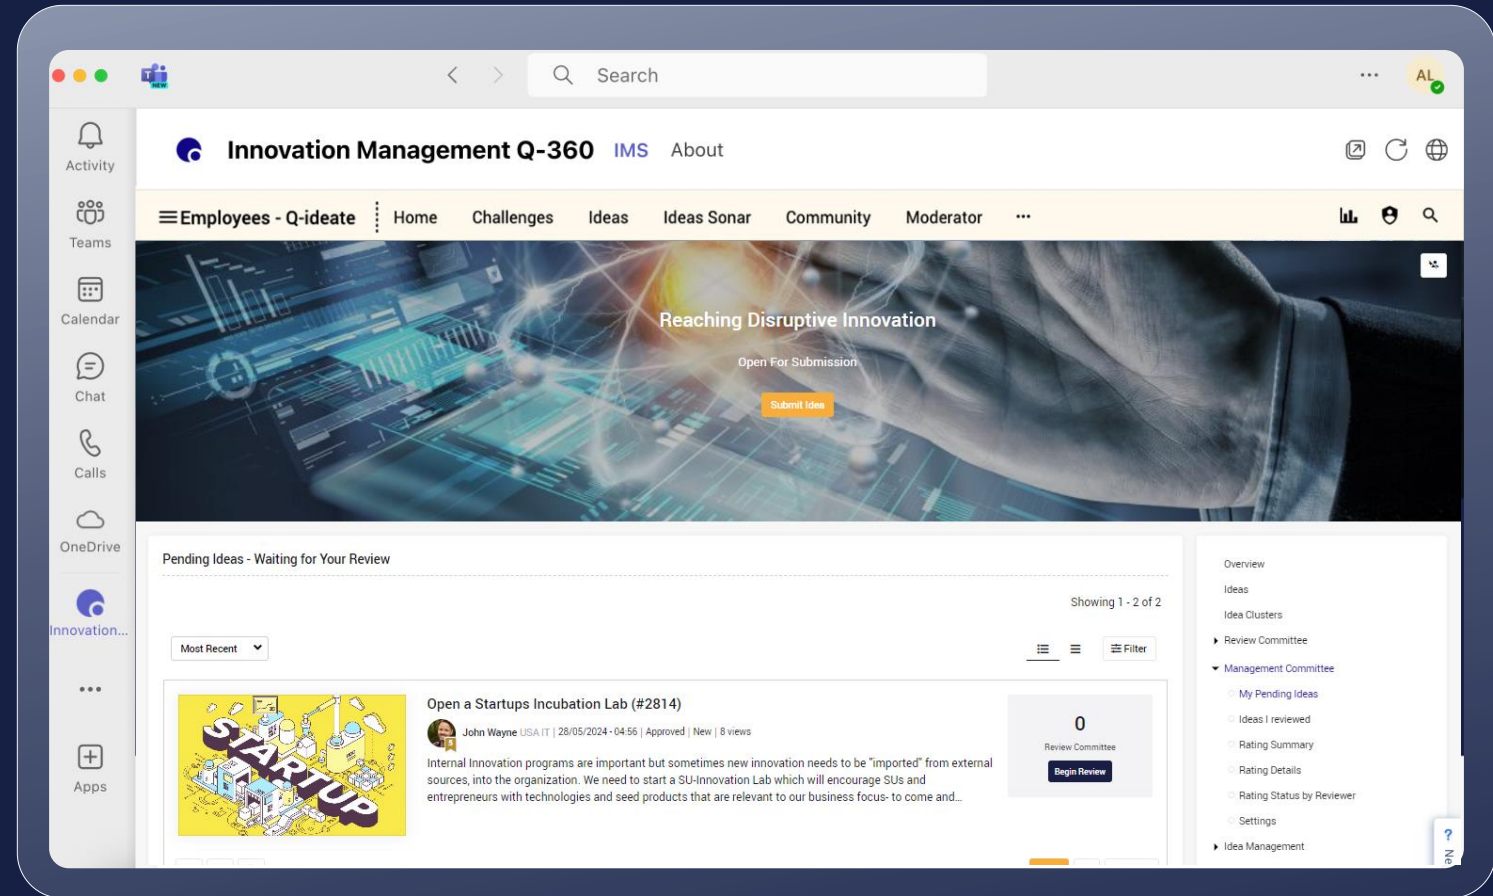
Search

AL

Activity

Teams

Calendar

Chat

Calls

OneDrive

Innovation...

...

Apps

Innovation Management Q-360 IMS About

≡Employees - Q-ideate Home Challenges Ideas Ideas Sonar Community Moderator ···

Reaching Disruptive Innovation

Open For Submission

Submit Idea

Pending Ideas - Waiting for Your Review

Showing 1 - 2 of 2

Most Recent

Filter

STARTUP

Open a Startups Incubation Lab (#2814)

John Wayne USA IT | 28/05/2024 - 04:56 | Approved | New | 8 views

Internal Innovation programs are important but sometimes new innovation needs to be "imported" from external sources, into the organization. We need to start a SU-Innovation Lab which will encourage SUs and entrepreneurs with technologies and seed products that are relevant to our business focus- to come and...

0

Review Committee

Begin Review

Overview

Ideas

Idea Clusters

Review Committee

Management Committee

My Pending Ideas

Ideas I reviewed

Rating Summary

Rating Details

Rating Status by Reviewer

Settings

Idea Management